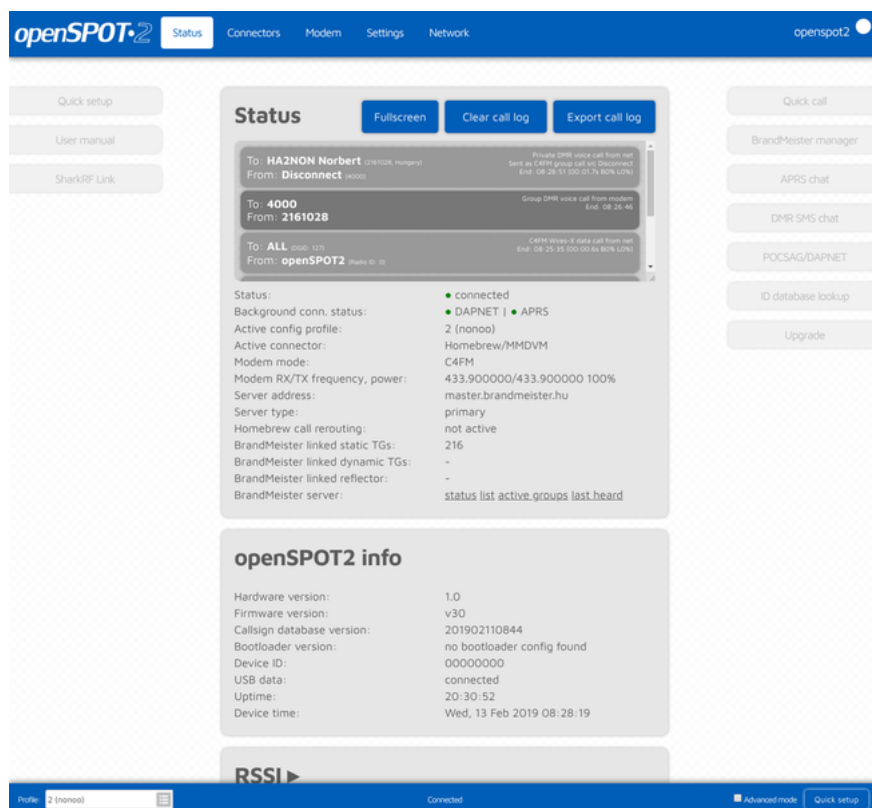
openSPOT2 Status Connectors Modem Settings Network openspot2

Quick setup
User manual
SharkRF Link

Status
Fullscreen Clear call log Export call log

To: HA2NON Norbert (2161028, Hungary)
From: Disconnect (4000)
Private DMR voice call from net
Sent as C4FM group call src Disconnect
End: 08:26:51 (00:01.7s 80% LO%)

To: 4000
From: 2161028
Group DMR voice call from modem
End: 08:26:46

To: ALL (DGID: 127)
From: openSPOT2 (Radio ID: 0)
C4FM Wires-X data call from net
End: 08:25:35 (00:00.6s 80% LO%)

| | |
|---|---|
| Status: | • connected |
| Background conn. status: | • DAPNET \| • APRS |
| Active config profile: | 2 (nonoo) |
| Active connector: | Homebrew/MMDVM |
| Modem mode: | C4FM |
| Modem RX/TX frequency, power: | 433.900000/433.900000 100% |
| Server address: | master.brandmeister.hu |
| Server type: | primary |
| Homebrew call rerouting: | not active |
| BrandMeister linked static TGs: | 216 |
| BrandMeister linked dynamic TGs: | - |
| BrandMeister linked reflector: | - |
| BrandMeister server: | status list active groups last heard |

openSPOT2 info

| | |
|---|---|
| Hardware version: | 1.0 |
| Firmware version: | v30 |
| Callsign database version: | 201902110844 |
| Bootloader version: | no bootloader config found |
| Device ID: | 00000000 |
| USB data: | connected |
| Uptime: | 20:30:52 |
| Device time: | Wed, 13 Feb 2019 08:28:19 |

RSSI ▶

Quick call
BrandMeister manager
APRS chat
DMR SMS chat
POCSAG/DAPNET
ID database lookup
Upgrade

Profile: 2 (nonoo) Connected Advanced mode Quick setup